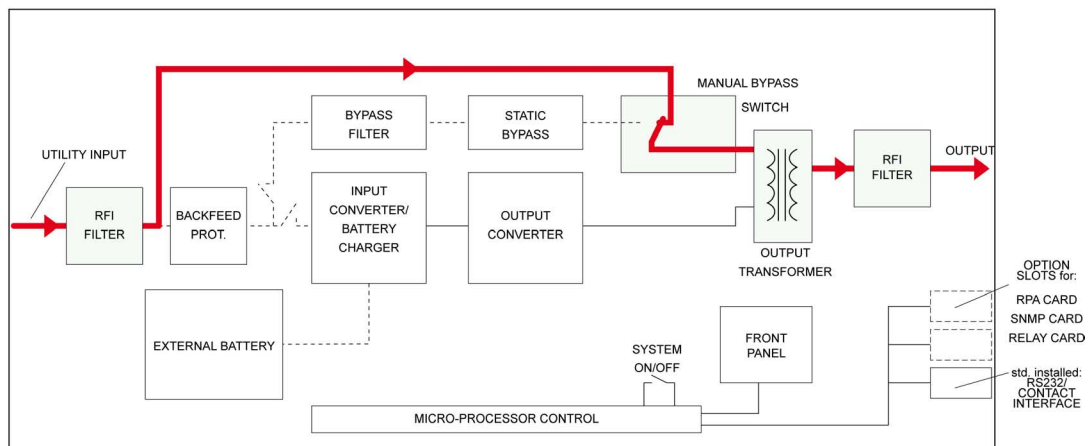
MANUAL BYPASS SWITCH

BYPASS FILTER

STATIC BYPASS

UTILITY INPUT

RFI FILTER

BACKFEED PROT.

INPUT CONVERTER/ BATTERY CHARGER

OUTPUT CONVERTER

OUTPUT TRANSFORMER

RFI FILTER

OUTPUT

OPTION SLOTS for:

RPA CARD

SNMP CARD

RELAY CARD

EXTERNAL BATTERY

SYSTEM ON/OFF

FRONT PANEL

std. installed: RS232/ CONTACT INTERFACE

MICRO-PROCESSOR CONTROL